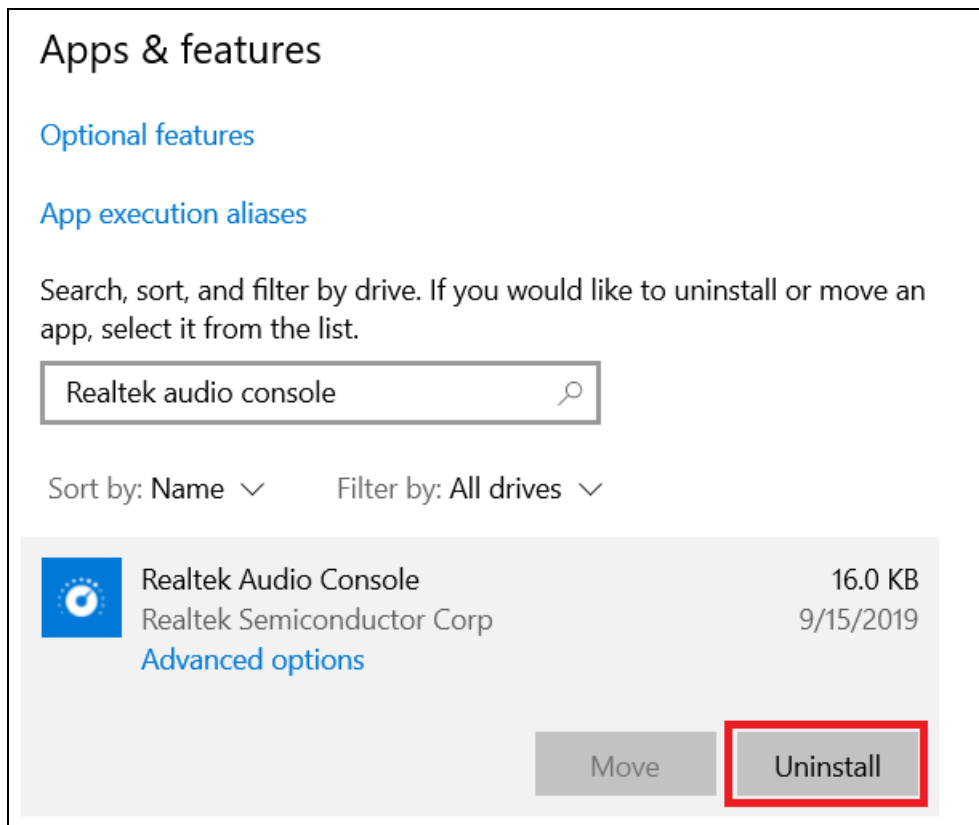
Apps & features

Optional features

App execution aliases

Search, sort, and filter by drive. If you would like to uninstall or move an app, select it from the list.

Realtek audio console

Sort by: Name

Filter by: All drives

Realtek Audio Console
Realtek Semiconductor Corp
Advanced options

16.0 KB
9/15/2019

Move

Uninstall